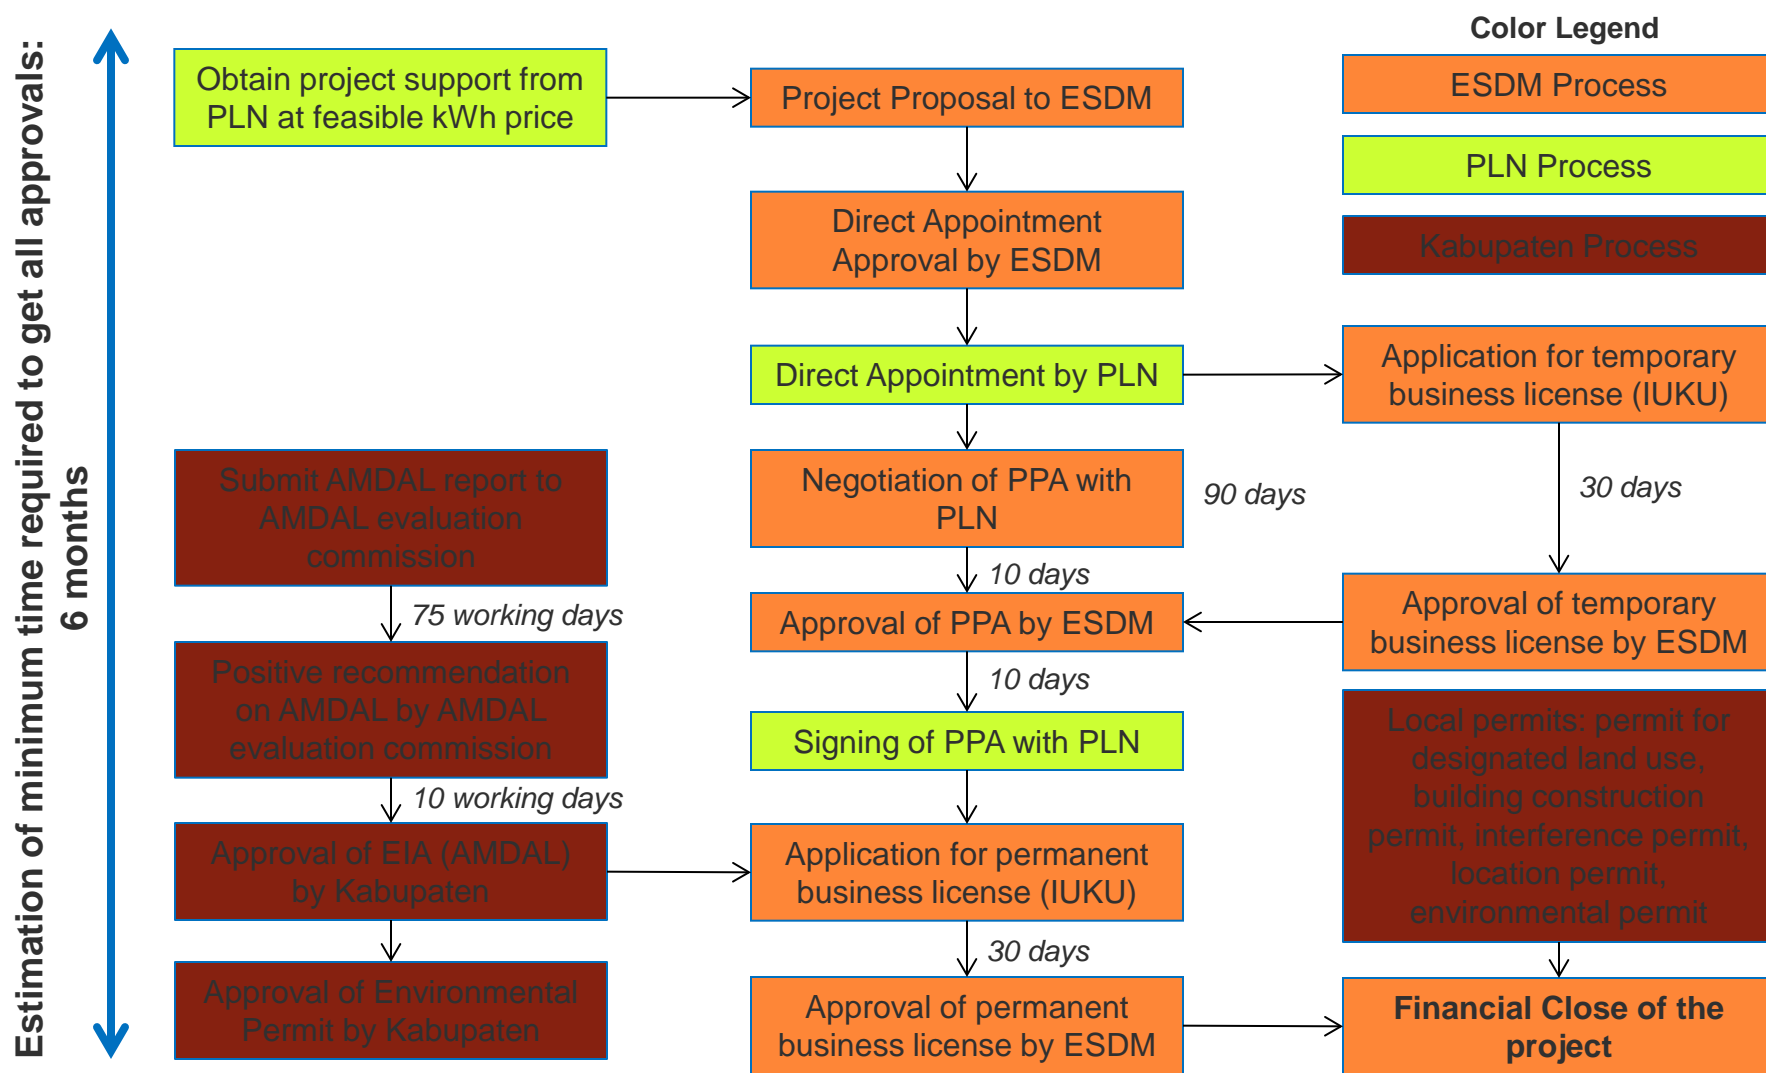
Estimation of minimum time required to get all approvals:
6 months

Obtain project support from PLN at feasible kWh price

Project Proposal to ESDM

Direct Appointment Approval by ESDM

Direct Appointment by PLN

Negotiation of PPA with PLN

90 days

10 days

Approval of PPA by ESDM

10 days

Signing of PPA with PLN

Application for permanent business license (IUKU)

30 days

Approval of permanent business license by ESDM

Submit AMDAL report to AMDAL evaluation commission

75 working days

Positive recommendation on AMDAL by AMDAL evaluation commission

10 working days

Approval of EIA (AMDAL) by Kabupaten

Approval of Environmental Permit by Kabupaten

Color Legend

ESDM Process

PLN Process

Kabupaten Process

Application for temporary business license (IUKU)

30 days

Approval of temporary business license by ESDM

Local permits: permit for designated land use, building construction permit, interference permit, location permit, environmental permit

Financial Close of the project